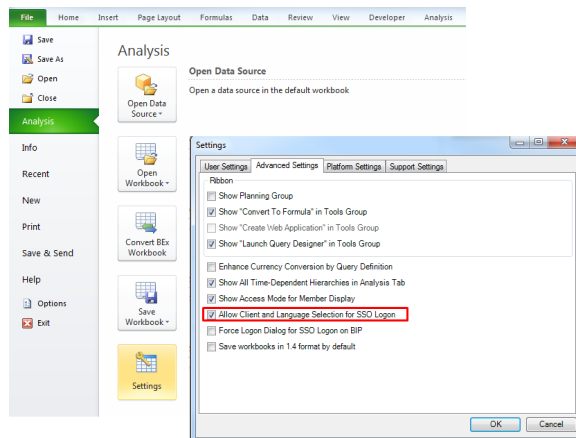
File Home Insert Page Layout Formulas Data Review View Developer Analysis

Save
Save As
Open
Close
Analysis
Info
Recent
New
Print
Save & Send
Help
Options
Exit

Analysis

Open Data Source
Open Data Source
Open a data source in the default workbook

Open Workbook
Convert BEx Workbook
Save Workbook
Settings

Settings

User Settings | Advanced Settings | Platform Settings | Support Settings

Ribbon
Show Planning Group
Show "Convert To Formula" in Tools Group
Show "Create Web Application" in Tools Group
Show "Launch Query Designer" in Tools Group

Enhance Currency Conversion by Query Definition
Show All Time-Dependent Hierarchies in Analysis Tab
Show Access Mode for Member Display
Allow Client and Language Selection for SSO Logon
Force Logon Dialog for SSO Logon on BIP
Save workbooks in 1.4 format by default

OK
Cancel